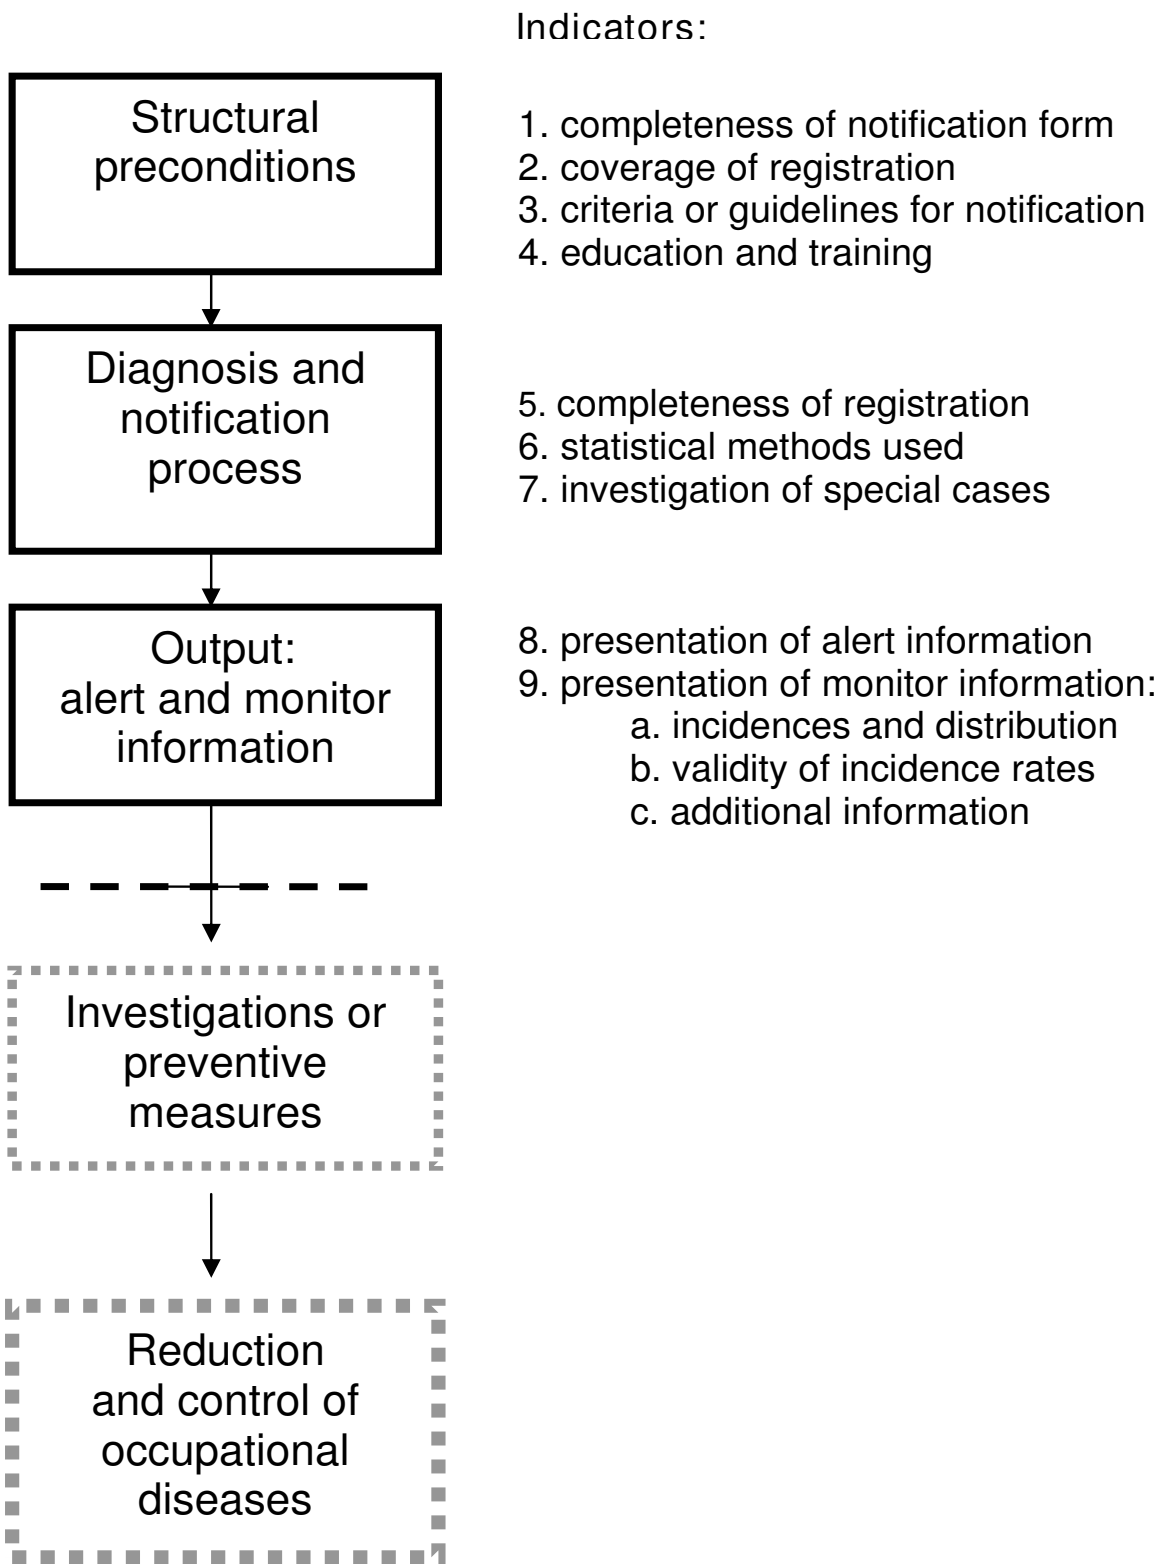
Indicators:

Structural preconditions

1. completeness of notification form
2. coverage of registration
3. criteria or guidelines for notification
4. education and training

Diagnosis and notification process

5. completeness of registration
6. statistical methods used
7. investigation of special cases

Output: alert and monitor information

8. presentation of alert information
9. presentation of monitor information:
a. incidences and distribution
b. validity of incidence rates
c. additional information

Investigations or preventive measures

Reduction and control of occupational diseases